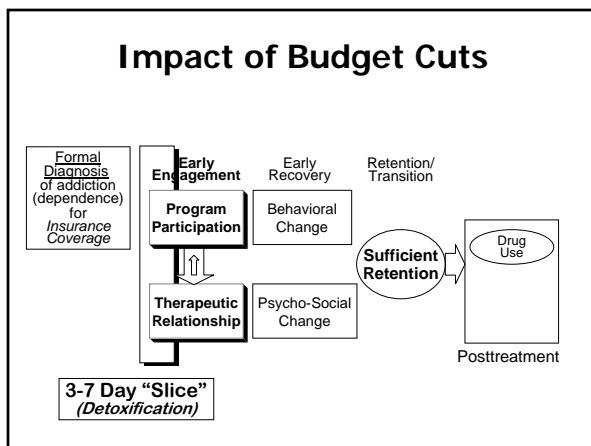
Impact of Budget Cuts

Formal Diagnosis of addiction (dependence) for Insurance Coverage

Early Engagement

Early Recovery

Retention/ Transition

Program Participation

Behavioral Change

Sufficient Retention

Drug Use

Therapeutic Relationship

Psycho-Social Change

Posttreatment

3-7 Day "Slice" (Detoxification)